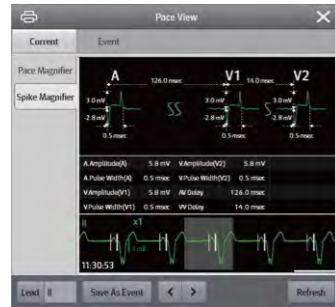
Pace View

Current

Event

Pace Magnifier

Spike Magnifier

A

126.0 msec

V1

14.0 msec

V2

3.0 mV

-2.8 mV

0.5 msec

3.0 mV

-2.8 mV

0.5 msec

3.0 mV

-2.8 mV

0.5 msec

| A.Amplitude(A) | 5.8 mV | V.Amplitude(V2) | 5.8 mV |
|---|---|---|---|
| A.Pulse Width(A) | 0.5 msec | V.Pulse Width(V2) | 0.5 msec |
| V.Amplitude(V1) | 5.8 mV | AV Delay | 126.0 msec |
| V.Pulse Width(V1) | 0.5 msec | VV Delay | 14.0 msec |

II

x1

11:30:53

Lead II

Save As Event

<

>

Refresh